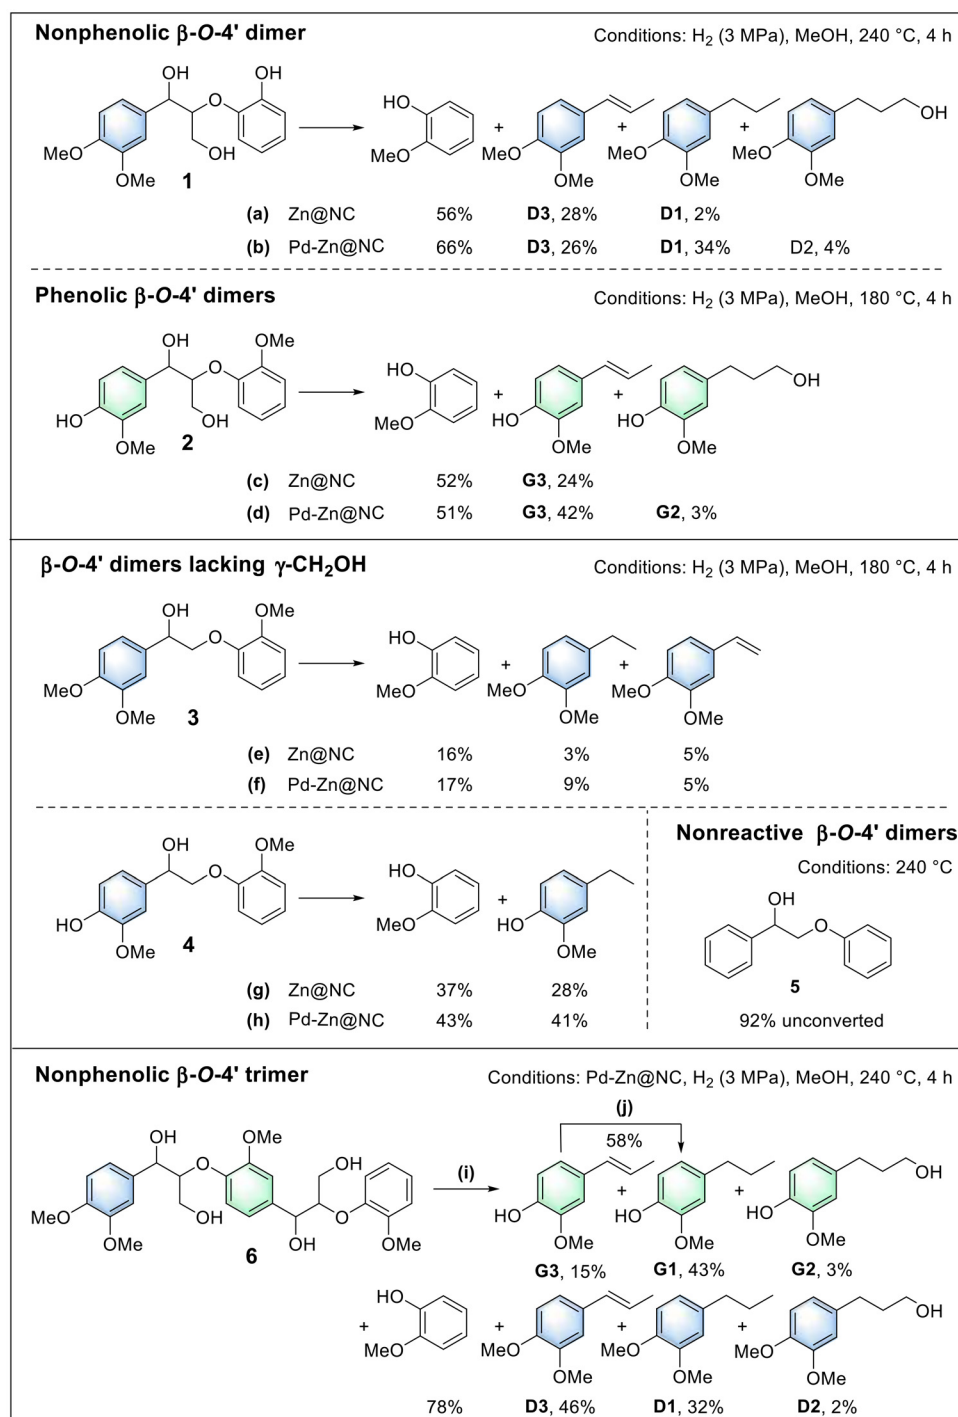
Nonphenolic β-O-4' dimer

Conditions: $H_2$ (3 MPa), MeOH, 240 °C, 4 h

OH OH
MeO OMe OH 1

HO MeO + MeO OMe + MeO OMe + MeO OMe OH

(a) Zn@NC 56% D3, 28% D1, 2%
(b) Pd-Zn@NC 66% D3, 26% D1, 34% D2, 4%

Phenolic β-O-4' dimers

Conditions: $H_2$ (3 MPa), MeOH, 180 °C, 4 h

OH OMe
HO OMe OH 2

HO MeO + HO OMe + HO OMe OH

(c) Zn@NC 52% G3, 24%
(d) Pd-Zn@NC 51% G3, 42% G2, 3%

β-O-4' dimers lacking γ-$CH_2OH$

Conditions: $H_2$ (3 MPa), MeOH, 180 °C, 4 h

OH OMe
MeO OMe 3

HO MeO + MeO OMe + MeO OMe

(e) Zn@NC 16% 3% 5%
(f) Pd-Zn@NC 17% 9% 5%

OH OMe
HO OMe 4

HO MeO + HO OMe

(g) Zn@NC 37% 28%
(h) Pd-Zn@NC 43% 41%

Nonreactive β-O-4' dimers

Conditions: 240 °C

OH
5
92% unconverted

Nonphenolic β-O-4' trimer

Conditions: Pd-Zn@NC, $H_2$ (3 MPa), MeOH, 240 °C, 4 h

OH OMe OH
MeO OMe OH OH OMe 6

(i)

(j)
58%

HO OMe + HO OMe + HO OMe OH
G3, 15% G1, 43% G2, 3%

+ HO MeO + MeO OMe + MeO OMe + MeO OMe OH

78% D3, 46% D1, 32% D2, 2%